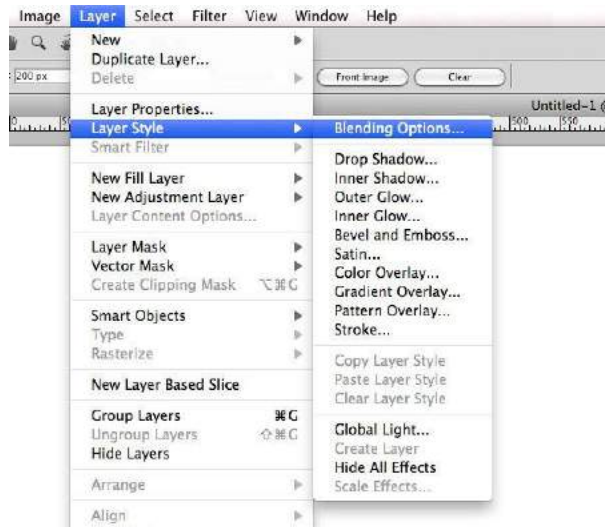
Image Layer Select Filter View Window Help

: 200 px

Front Image Clear

Untitled-1

New
Duplicate Layer...
Delete

Layer Properties...
Layer Style
Smart Filter

New Fill Layer
New Adjustment Layer
Layer Content Options...

Layer Mask
Vector Mask
Create Clipping Mask ⌥⌘G

Smart Objects
Type
Rasterize

New Layer Based Slice

Group Layers ⌘G
Ungroup Layers ⇧⌘G
Hide Layers

Arrange

Align

Blending Options...

Drop Shadow...
Inner Shadow...
Outer Glow...
Inner Glow...
Bevel and Emboss...
Satin...
Color Overlay...
Gradient Overlay...
Pattern Overlay...
Stroke...

Copy Layer Style
Paste Layer Style
Clear Layer Style

Global Light...
Create Layer
Hide All Effects
Scale Effects...